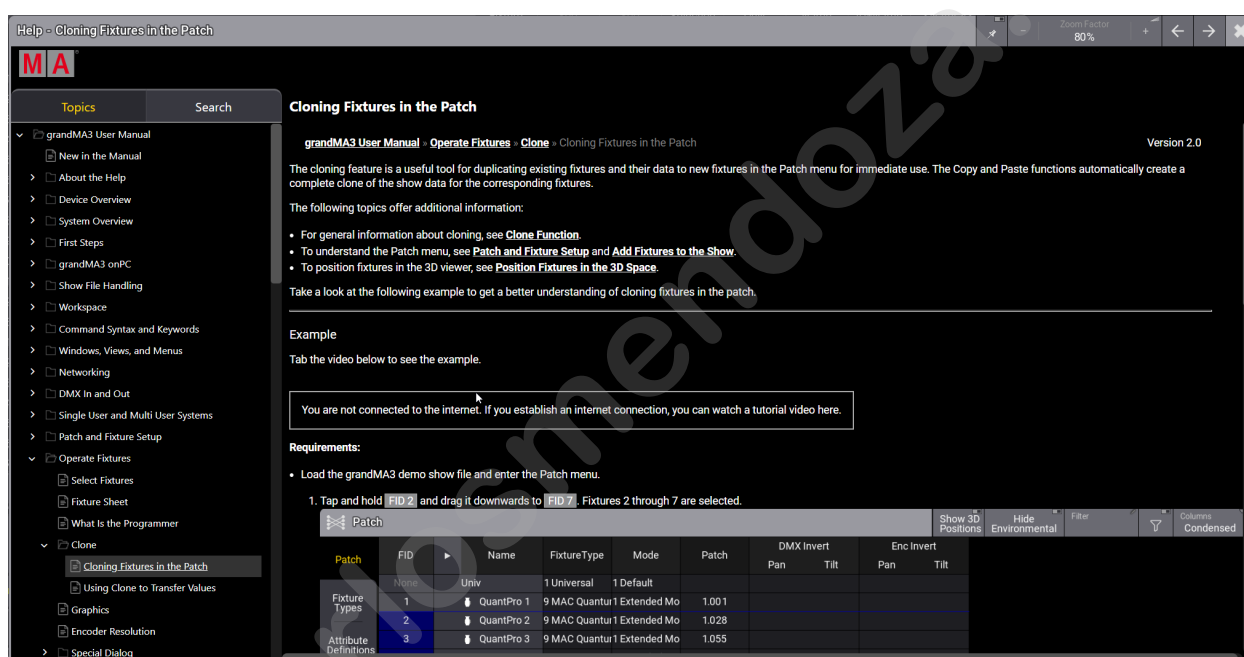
Help - Cloning Fixtures in the Patch

Zoom Factor
80%

MA

Topics
Search

grandMA3 User Manual
New in the Manual
About the Help
Device Overview
System Overview
First Steps
grandMA3 onPC
Show File Handling
Workspace
Command Syntax and Keywords
Windows, Views, and Menus
Networking
DMX In and Out
Single User and Multi User Systems
Patch and Fixture Setup
Operate Fixtures
Select Fixtures
Fixture Sheet
What Is the Programmer
Clone
Cloning Fixtures in the Patch
Using Clone to Transfer Values
Graphics
Encoder Resolution
Special Dialog

Cloning Fixtures in the Patch

grandMA3 User Manual » Operate Fixtures » Clone » Cloning Fixtures in the Patch

Version 2.0

The cloning feature is a useful tool for duplicating existing fixtures and their data to new fixtures in the Patch menu for immediate use. The Copy and Paste functions automatically create a complete clone of the show data for the corresponding fixtures.

The following topics offer additional information:

• For general information about cloning, see Clone Function.
• To understand the Patch menu, see Patch and Fixture Setup and Add Fixtures to the Show.
• To position fixtures in the 3D viewer, see Position Fixtures in the 3D Space.

Take a look at the following example to get a better understanding of cloning fixtures in the patch.

Example

Tab the video below to see the example.

You are not connected to the internet. If you establish an internet connection, you can watch a tutorial video here.

Requirements:

• Load the grandMA3 demo show file and enter the Patch menu.

1. Tap and hold FID 2 and drag it downwards to FID 7. Fixtures 2 through 7 are selected.

Patch
Show 3D Positions
Hide Environmental
Filter
Columns Condensed

Patch
Fixture Types
Attribute Definitions

| FID | ▸ | Name | FixtureType | Mode | Patch | DMX Invert Pan | DMX Invert Tilt | Enc Invert Pan | Enc Invert Tilt |
|---|---|---|---|---|---|---|---|---|---|
| None | | Univ | 1 Universal | 1 Default | | | | | |
| 1 | | QuantPro 1 | 9 MAC Quantu | 1 Extended Mo | 1.001 | | | | |
| 2 | | QuantPro 2 | 9 MAC Quantu | 1 Extended Mo | 1.028 | | | | |
| 3 | | QuantPro 3 | 9 MAC Quantu | 1 Extended Mo | 1.055 | | | | |